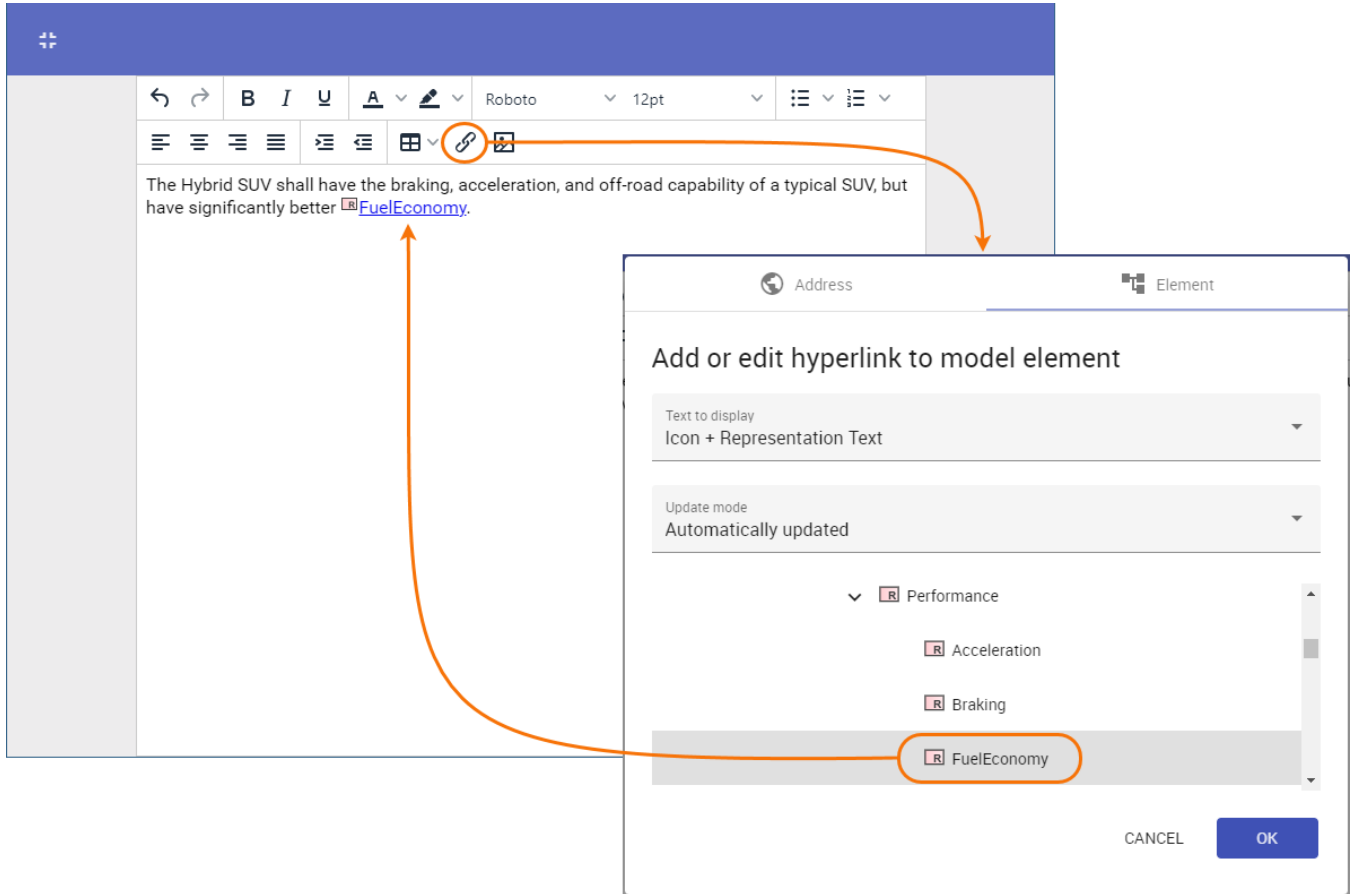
B I U A Roboto 12pt

The Hybrid SUV shall have the braking, acceleration, and off-road capability of a typical SUV, but have significantly better R FuelEconomy.

Address

Element

Add or edit hyperlink to model element

Text to display
Icon + Representation Text

Update mode
Automatically updated

R Performance

R Acceleration

R Braking

R FuelEconomy

CANCEL

OK